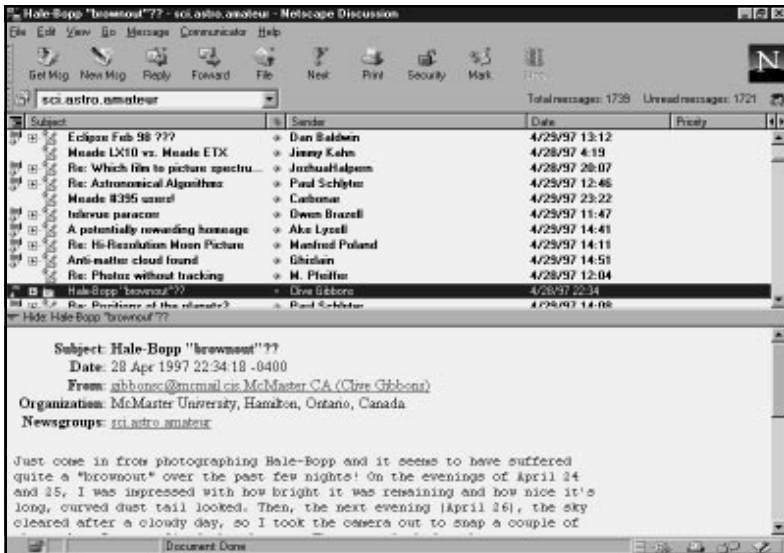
Hale-Bopp "brownout"?? - sci.astro.amateur - Netscape Discussion

File Edit View Go Message Communicator Help

Get Msg New Msg Reply Forward File Next Print Security Mark Stop

sci.astro.amateur

Total messages: 1739 Unread messages: 1721

| Subject | Sender | Date | Priority |
|---|---|---|---|
| Eclipse Feb 98 ??? | Dan Baldwin | 4/29/97 13:12 | |
| Meade LX10 vs. Meade ETX | Jimmy Kahn | 4/28/97 4:19 | |
| Re: Which film to picture spectru... | JoshuaHalpern | 4/28/97 20:07 | |
| Re: Astronomical Algorithms | Paul Schlyter | 4/29/97 12:46 | |
| Meade #395 users! | Carbonar | 4/29/97 23:22 | |
| Inferior paracon | Owen Brazell | 4/29/97 11:47 | |
| A potentially rewarding homepage | Ake Lysell | 4/29/97 14:41 | |
| Re: Hi-Resolution Moon Picture | Manfred Poland | 4/29/97 14:11 | |
| Anti-matter cloud found | Ghislain | 4/29/97 14:51 | |
| Re: Photos without tracking | M. Pfeiffer | 4/28/97 12:04 | |
| Hale-Bopp "brownout"?? | Clive Gibbons | 4/28/97 22:34 | |
| Re: Positions of the planets? | Paul Schlyter | 4/29/97 14:08 | |

Hide: Hale-Bopp "brownout"??

Subject: Hale-Bopp "brownout"??
Date: 28 Apr 1997 22:34:18 -0400
From: gibbonsc@mcmail.cis.McMaster.CA (Clive Gibbons)
Organization: McMaster University, Hamilton, Ontario, Canada
Newsgroups: sci.astro.amateur

Just come in from photographing Hale-Bopp and it seems to have suffered quite a "brownout" over the past few nights! On the evenings of April 24 and 25, I was impressed with how bright it was remaining and how nice it's long, curved dust tail looked. Then, the next evening (April 26), the sky cleared after a cloudy day, so I took the camera out to snap a couple of

Document: Done